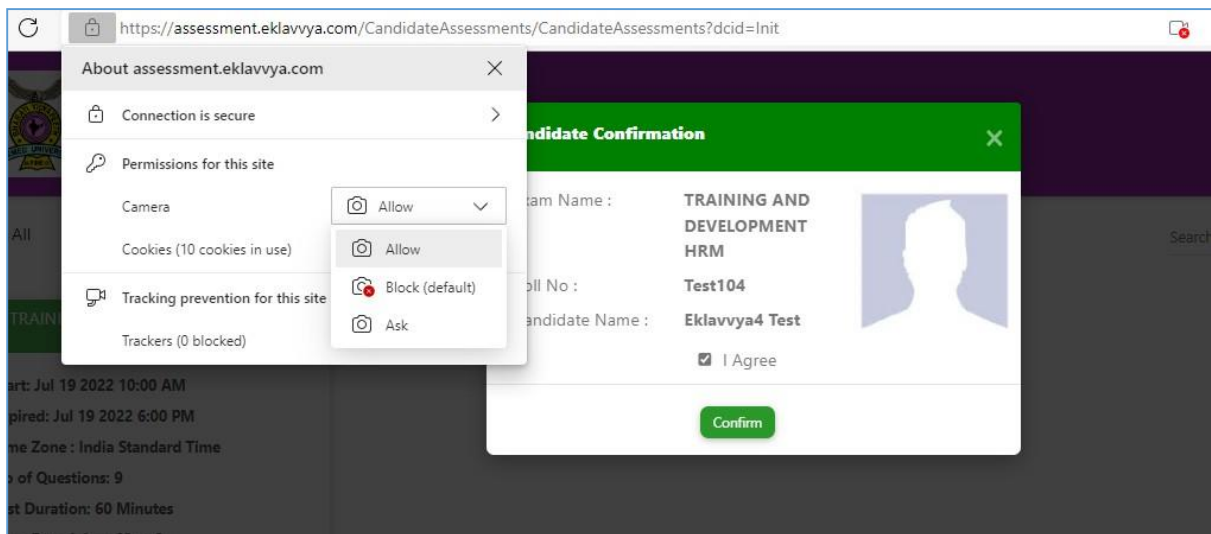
https://assessment.eklavvya.com/CandidateAssessments/CandidateAssessments?dcid=Init

About assessment.eklavvya.com

Connection is secure

Permissions for this site

Camera

Allow

Cookies (10 cookies in use)

Allow

Block (default)

Ask

Tracking prevention for this site

Trackers (0 blocked)

All

TRAIN

art: Jul 19 2022 10:00 AM

pired: Jul 19 2022 6:00 PM

me Zone : India Standard Time

of Questions: 9

st Duration: 60 Minutes

ndidate Confirmation

×

kam Name :

TRAINING AND DEVELOPMENT HRM

oll No :

Test104

andidate Name :

Eklavvya4 Test

I Agree

Confirm

Search